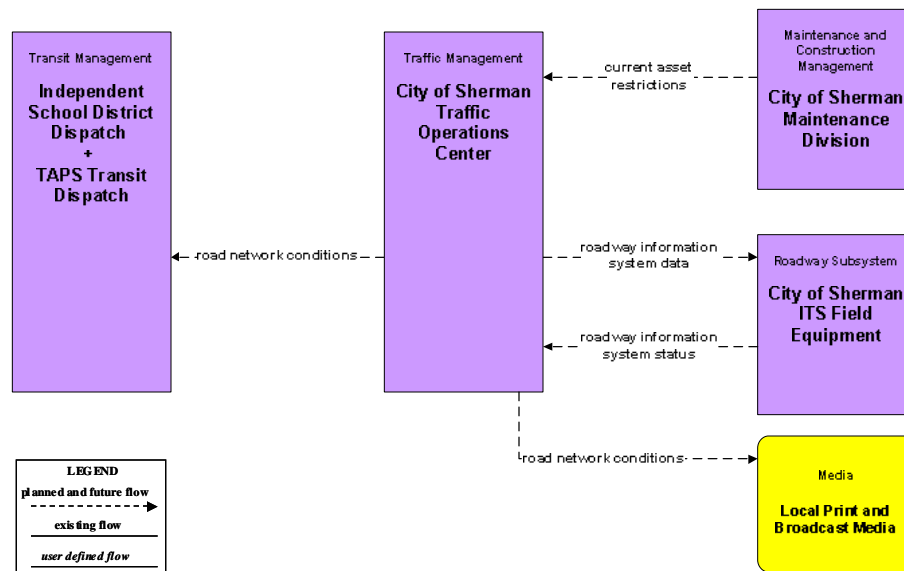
Transit Management

Independent School District Dispatch + TAPS Transit Dispatch

Traffic Management

City of Sherman Traffic Operations Center

Maintenance and Construction Management

City of Sherman Maintenance Division

current asset restrictions

road network conditions

roadway information system data

Roadway Subsystem

City of Sherman ITS Field Equipment

roadway information system status

road network conditions

Media

Local Print and Broadcast Media

LEGEND

planned and future flow

existing flow

user defined flow